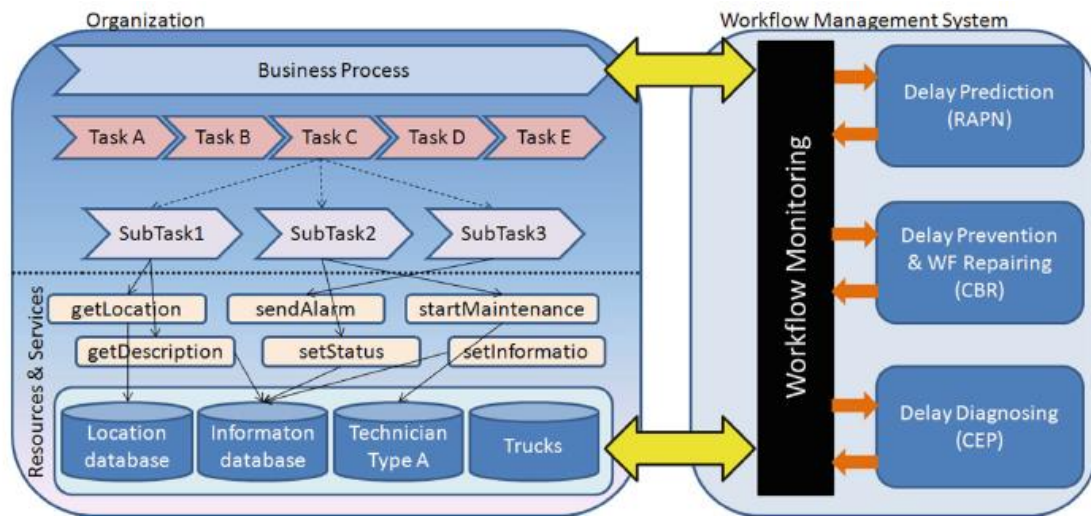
Organization

Business Process

Task A
Task B
Task C
Task D
Task E

SubTask1
SubTask2
SubTask3

Resources & Services

getLocation
sendAlarm
startMaintenance
getDescription
setStatus
setInformatio

Location database
Informaton database
Technician Type A
Trucks

Workflow Management System

Workflow Monitoring

Delay Prediction (RAPN)

Delay Prevention & WF Repairing (CBR)

Delay Diagnosing (CEP)